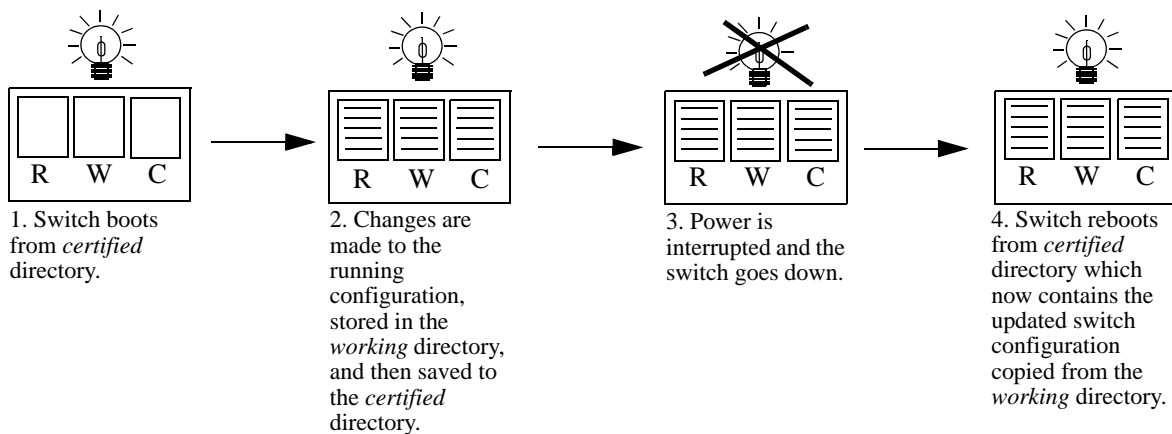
R W C

1. Switch boots from *certified* directory.

R W C

2. Changes are made to the running configuration, stored in the *working* directory, and then saved to the *certified* directory.

R W C

3. Power is interrupted and the switch goes down.

R W C

4. Switch reboots from *certified* directory which now contains the updated switch configuration copied from the *working* directory.